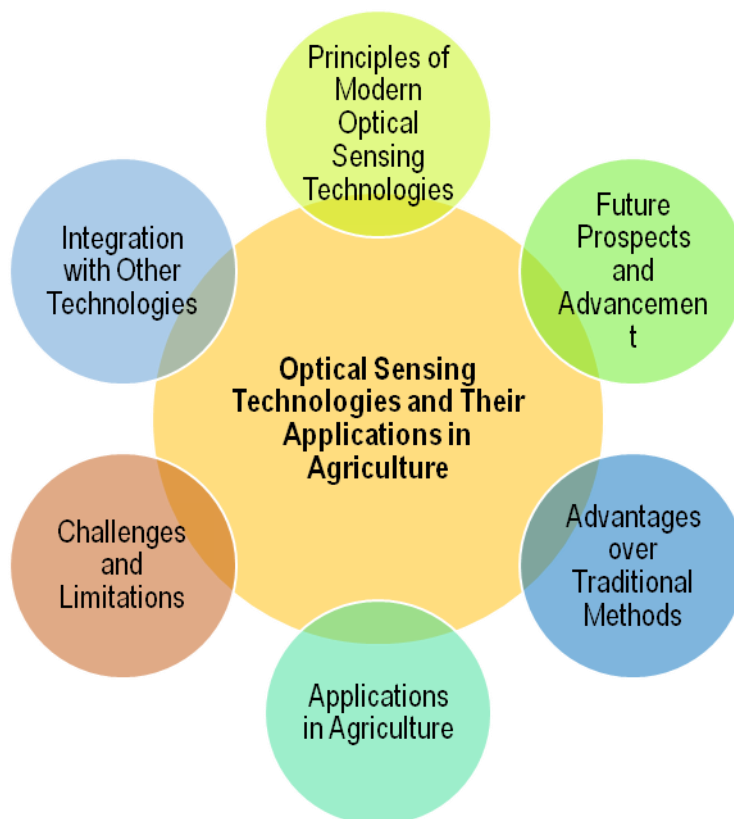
Principles of Modern Optical Sensing Technologies

Integration with Other Technologies

Future Prospects and Advancemen t

Optical Sensing Technologies and Their Applications in Agriculture

Challenges and Limitations

Advantages over Traditional Methods

Applications in Agriculture